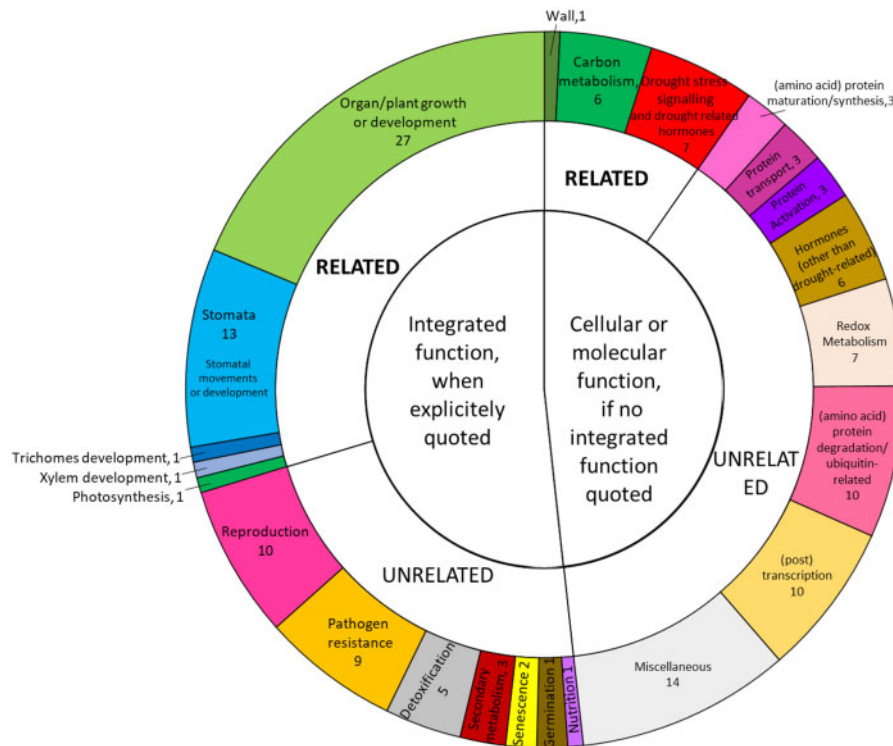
Wall,1

Carbon metabolism, 6

Drought stress signalling and drought related hormones 7

(amino acid) protein maturation/synthesis,3

Organ/plant growth or development 27

RELATED

Protein transport, 3

Protein Activation, 3

Hormones (other than drought-related) 6

RELATED

Stomata 13

Stomatal movements or development

Integrated function, when explicitely quoted

Cellular or molecular function, if no integrated function quoted

Redox Metabolism 7

(amino acid) protein degradation/ ubiquitin-related 10

UNRELAT ED

Trichomes development, 1

Xylem development, 1

Photosynthesis, 1

Reproduction 10

UNRELATED

(post) transcription 10

Pathogen resistance 9

Detoxification 5

Secondary metabolism, 3

Senescence 2

Germination 1

Nutrition 1

Miscellaneous 14